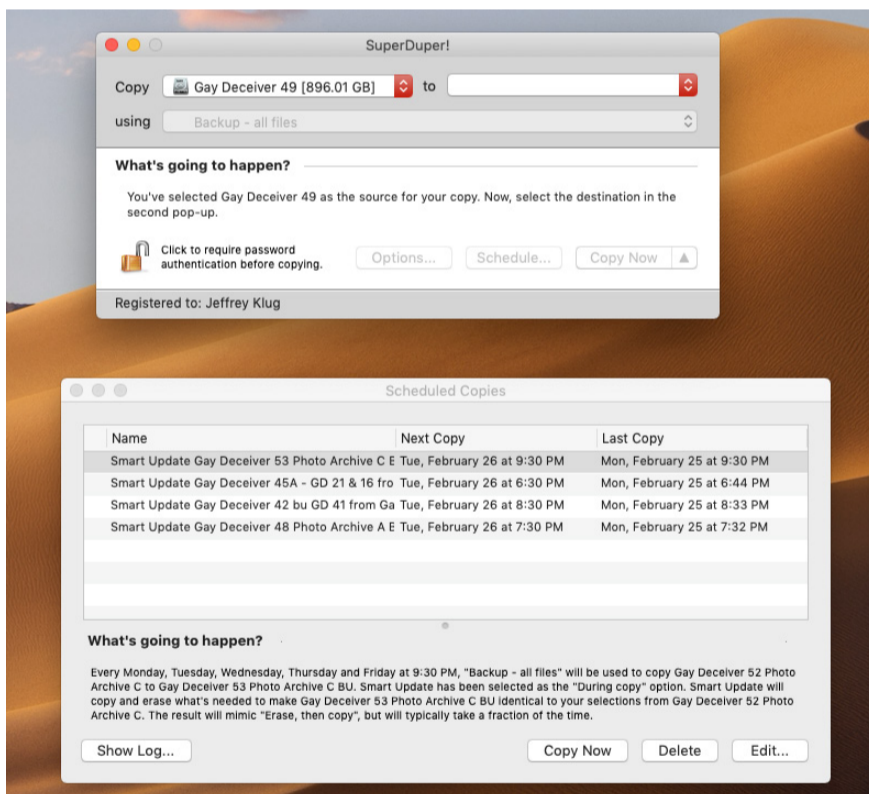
SuperDuper!

Copy Gay Deceiver 49 [896.01 GB] to

using Backup - all files

What's going to happen?

You've selected Gay Deceiver 49 as the source for your copy. Now, select the destination in the second pop-up.

Click to require password authentication before copying.

Options... Schedule... Copy Now

Registered to: Jeffrey Klug

Scheduled Copies

| Name | Next Copy | Last Copy |
|---|---|---|
| Smart Update Gay Deceiver 53 Photo Archive C E | Tue, February 26 at 9:30 PM | Mon, February 25 at 9:30 PM |
| Smart Update Gay Deceiver 45A - GD 21 & 16 fro | Tue, February 26 at 6:30 PM | Mon, February 25 at 6:44 PM |
| Smart Update Gay Deceiver 42 bu GD 41 from Ga | Tue, February 26 at 8:30 PM | Mon, February 25 at 8:33 PM |
| Smart Update Gay Deceiver 48 Photo Archive A E | Tue, February 26 at 7:30 PM | Mon, February 25 at 7:32 PM |

What's going to happen?

Every Monday, Tuesday, Wednesday, Thursday and Friday at 9:30 PM, "Backup - all files" will be used to copy Gay Deceiver 52 Photo Archive C to Gay Deceiver 53 Photo Archive C BU. Smart Update has been selected as the "During copy" option. Smart Update will copy and erase what's needed to make Gay Deceiver 53 Photo Archive C BU identical to your selections from Gay Deceiver 52 Photo Archive C. The result will mimic "Erase, then copy", but will typically take a fraction of the time.

Show Log... Copy Now Delete Edit...